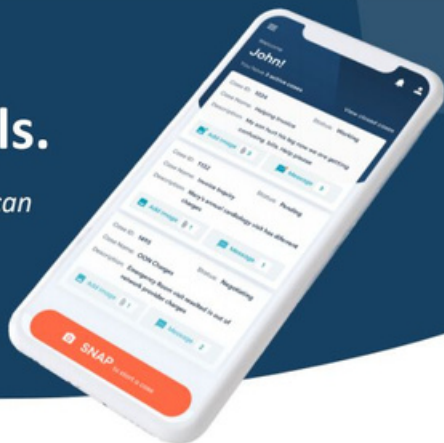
ls.

can

Welcome
John!
You have 3 active cases

View closed cases

Case ID: 1024
Case Name: Helping Invoice
Status: Waiting
Description: My last bill hit big now we are getting confusing bills, help please

Add image 0
Message 0

Case ID: 1152
Case Name: Invoice Inquiry
Status: Pending
Description: Mary's annual cardiology visit has different charges

Add image 1
Message 1

Case ID: 1493
Case Name: OON Charges
Status: Negotiating
Description: Emergency Room visit resulted in out of network provider charges

Add image 1
Message 2

SNAP to start a case